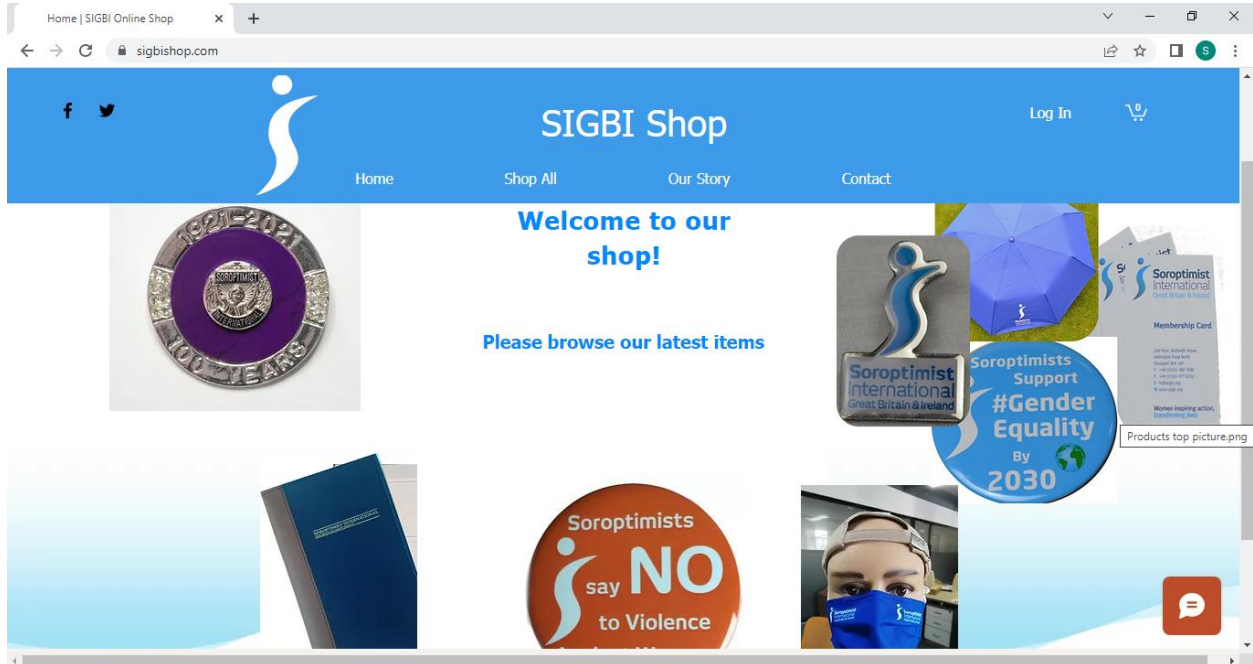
Home | SIGBI Online Shop

sigbishop.com

SIGBI Shop

Log In

0

Home

Shop All

Our Story

Contact

1921-2021

SOROPTIMIST INTERNATIONAL

100 YEARS

Welcome to our shop!

Please browse our latest items

Soroptimist International Great Britain & Ireland

Soroptimist International Great Britain & Ireland

Membership Card

Women inspiring action, transforming lives

Soroptimists Support #Gender Equality By 2030

Products top picture.png

SOROPTIMIST INTERNATIONAL

Soroptimists say NO to Violence

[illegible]